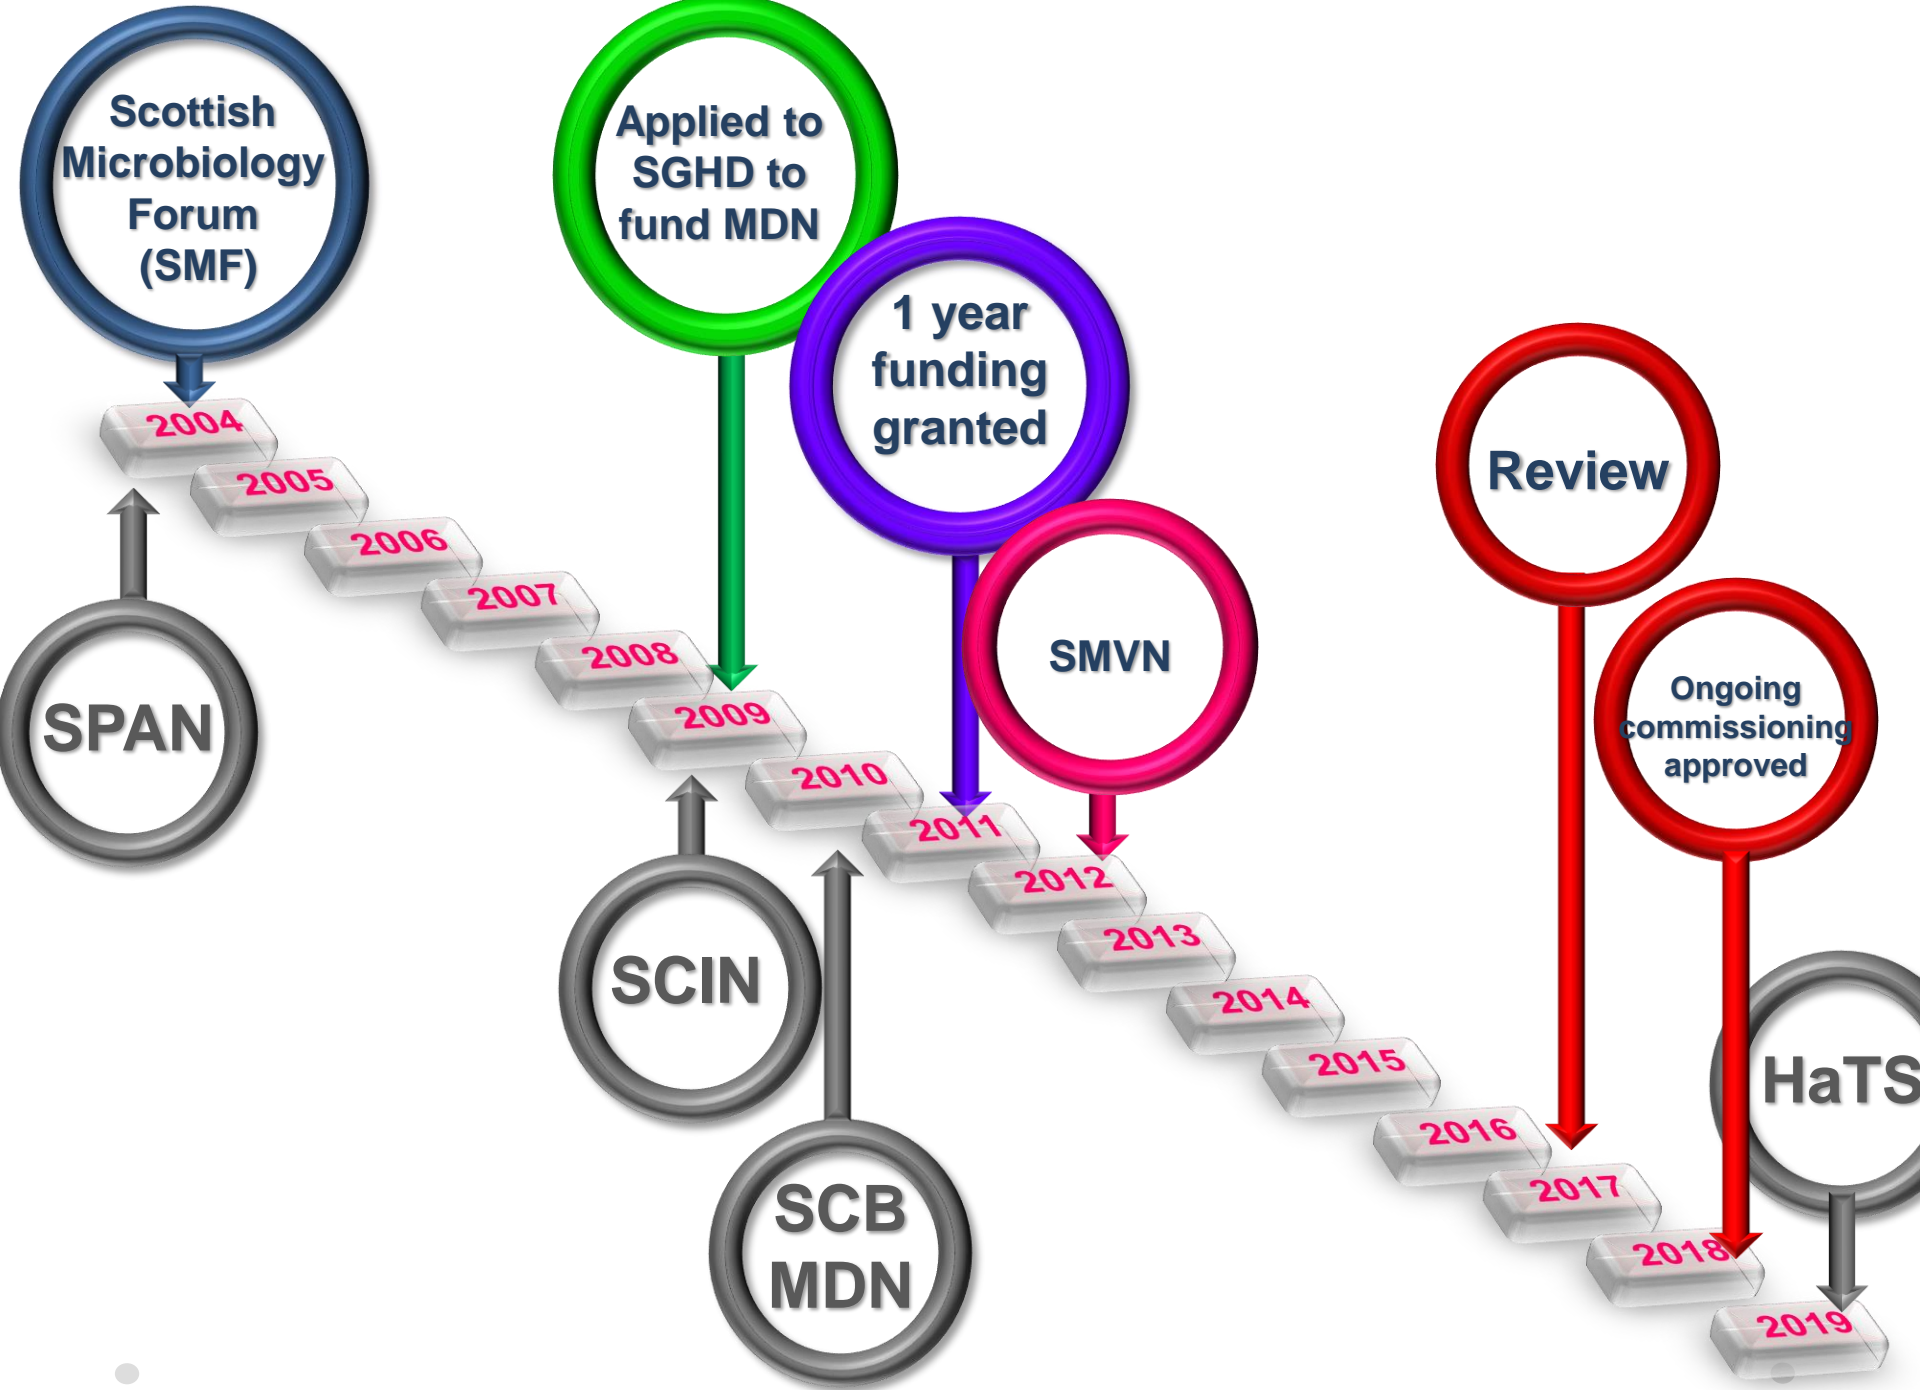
Scottish Microbiology Forum (SMF)

Applied to SGHD to fund MDN

1 year funding granted

SMVN

Review

Ongoing commissioning approved

2004
2005
2006
2007
2008
2009
2010
2011
2012
2013
2014
2015
2016
2017
2018
2019

SPAN

SCIN

SCB MDN

HaTS